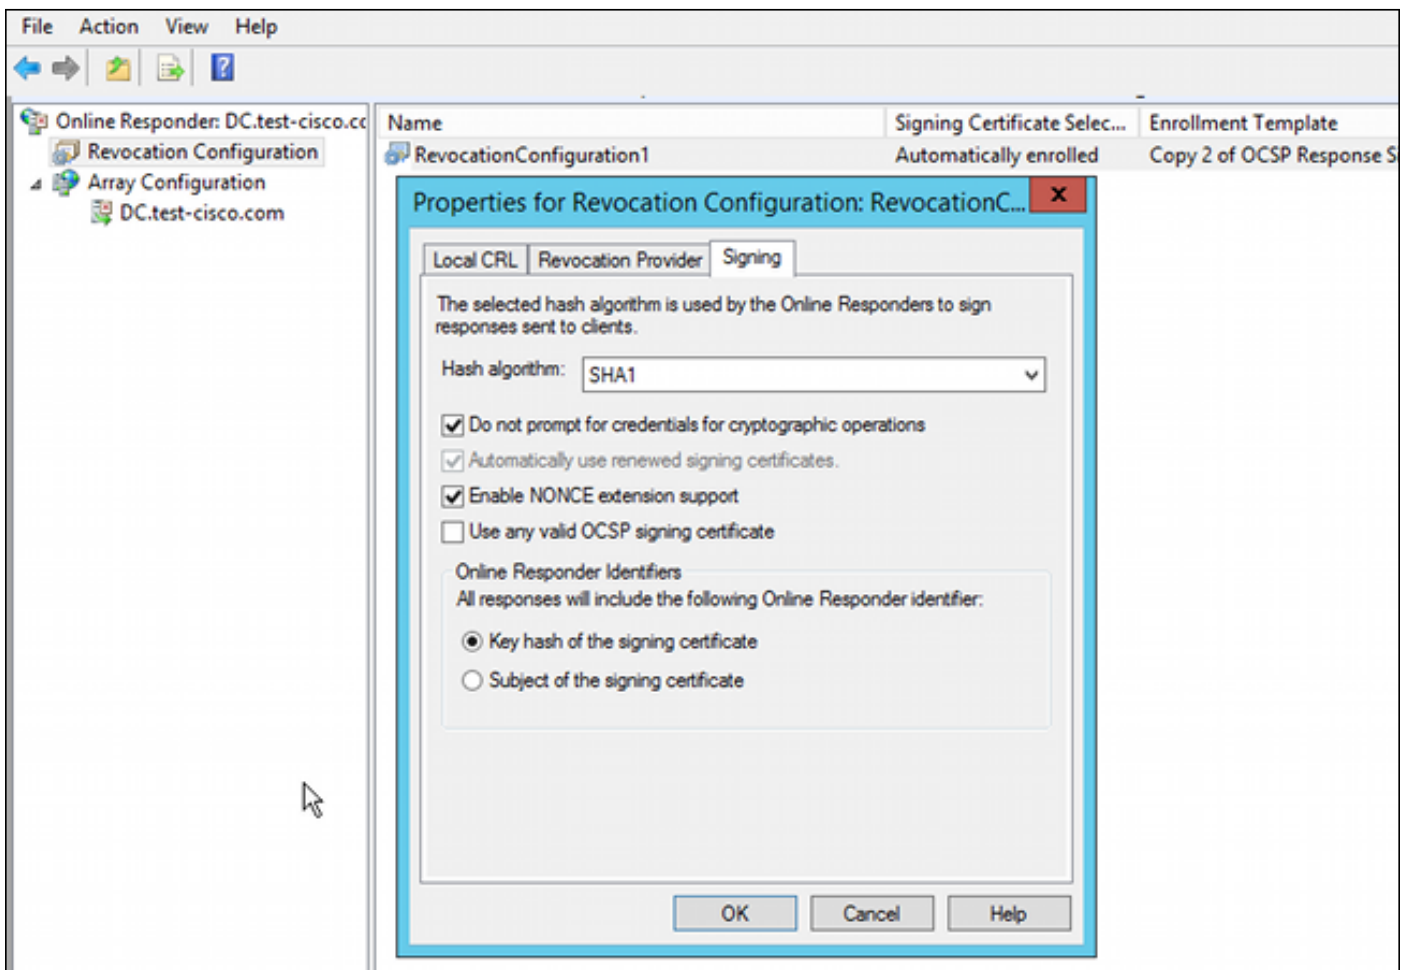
File Action View Help

Online Responder: DC.test-cisco.cc
Revocation Configuration
Array Configuration
DC.test-cisco.com

| Name | Signing Certificate Selec... | Enrollment Template |
|---|---|---|
| RevocationConfiguration1 | Automatically enrolled | Copy 2 of OCSP Response S |

Properties for Revocation Configuration: RevocationC...

Local CRL Revocation Provider Signing

The selected hash algorithm is used by the Online Responders to sign responses sent to clients.

Hash algorithm: SHA1

Do not prompt for credentials for cryptographic operations
Automatically use renewed signing certificates.
Enable NONCE extension support
Use any valid OCSP signing certificate

Online Responder Identifiers
All responses will include the following Online Responder identifier:
Key hash of the signing certificate
Subject of the signing certificate

OK Cancel Help